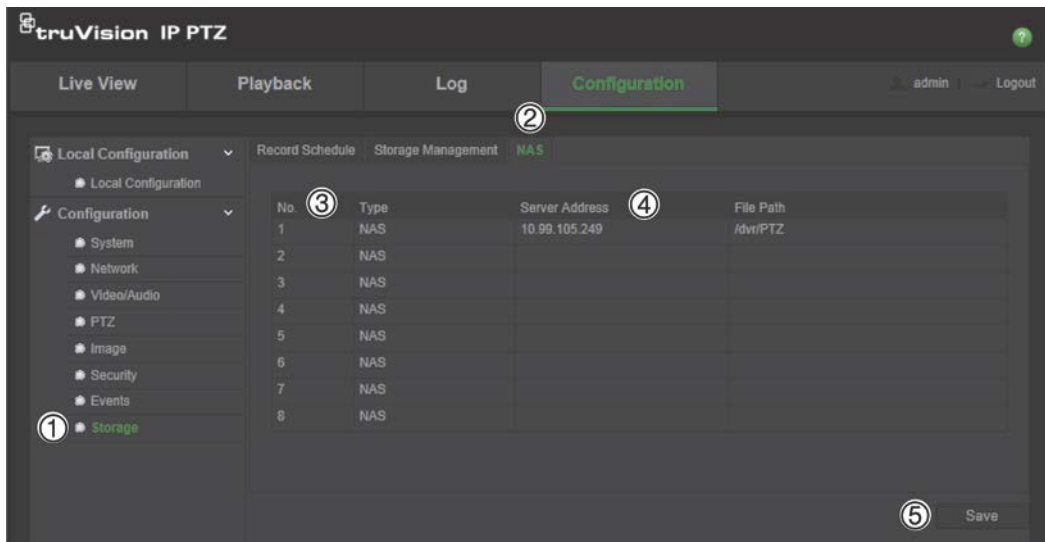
truVision IP PTZ

?

Live View | Playback | Log | Configuration

admin | Logout

②

Local Configuration
Local Configuration
Configuration
System
Network
Video/Audio
PTZ
Image
Security
Events
① Storage

Record Schedule | Storage Management | NAS

| No. ③ | Type | Server Address ④ | File Path |
|---|---|---|---|
| 1 | NAS | 10.99.105.249 | /dvr/PTZ |
| 2 | NAS | | |
| 3 | NAS | | |
| 4 | NAS | | |
| 5 | NAS | | |
| 6 | NAS | | |
| 7 | NAS | | |
| 8 | NAS | | |

⑤ Save